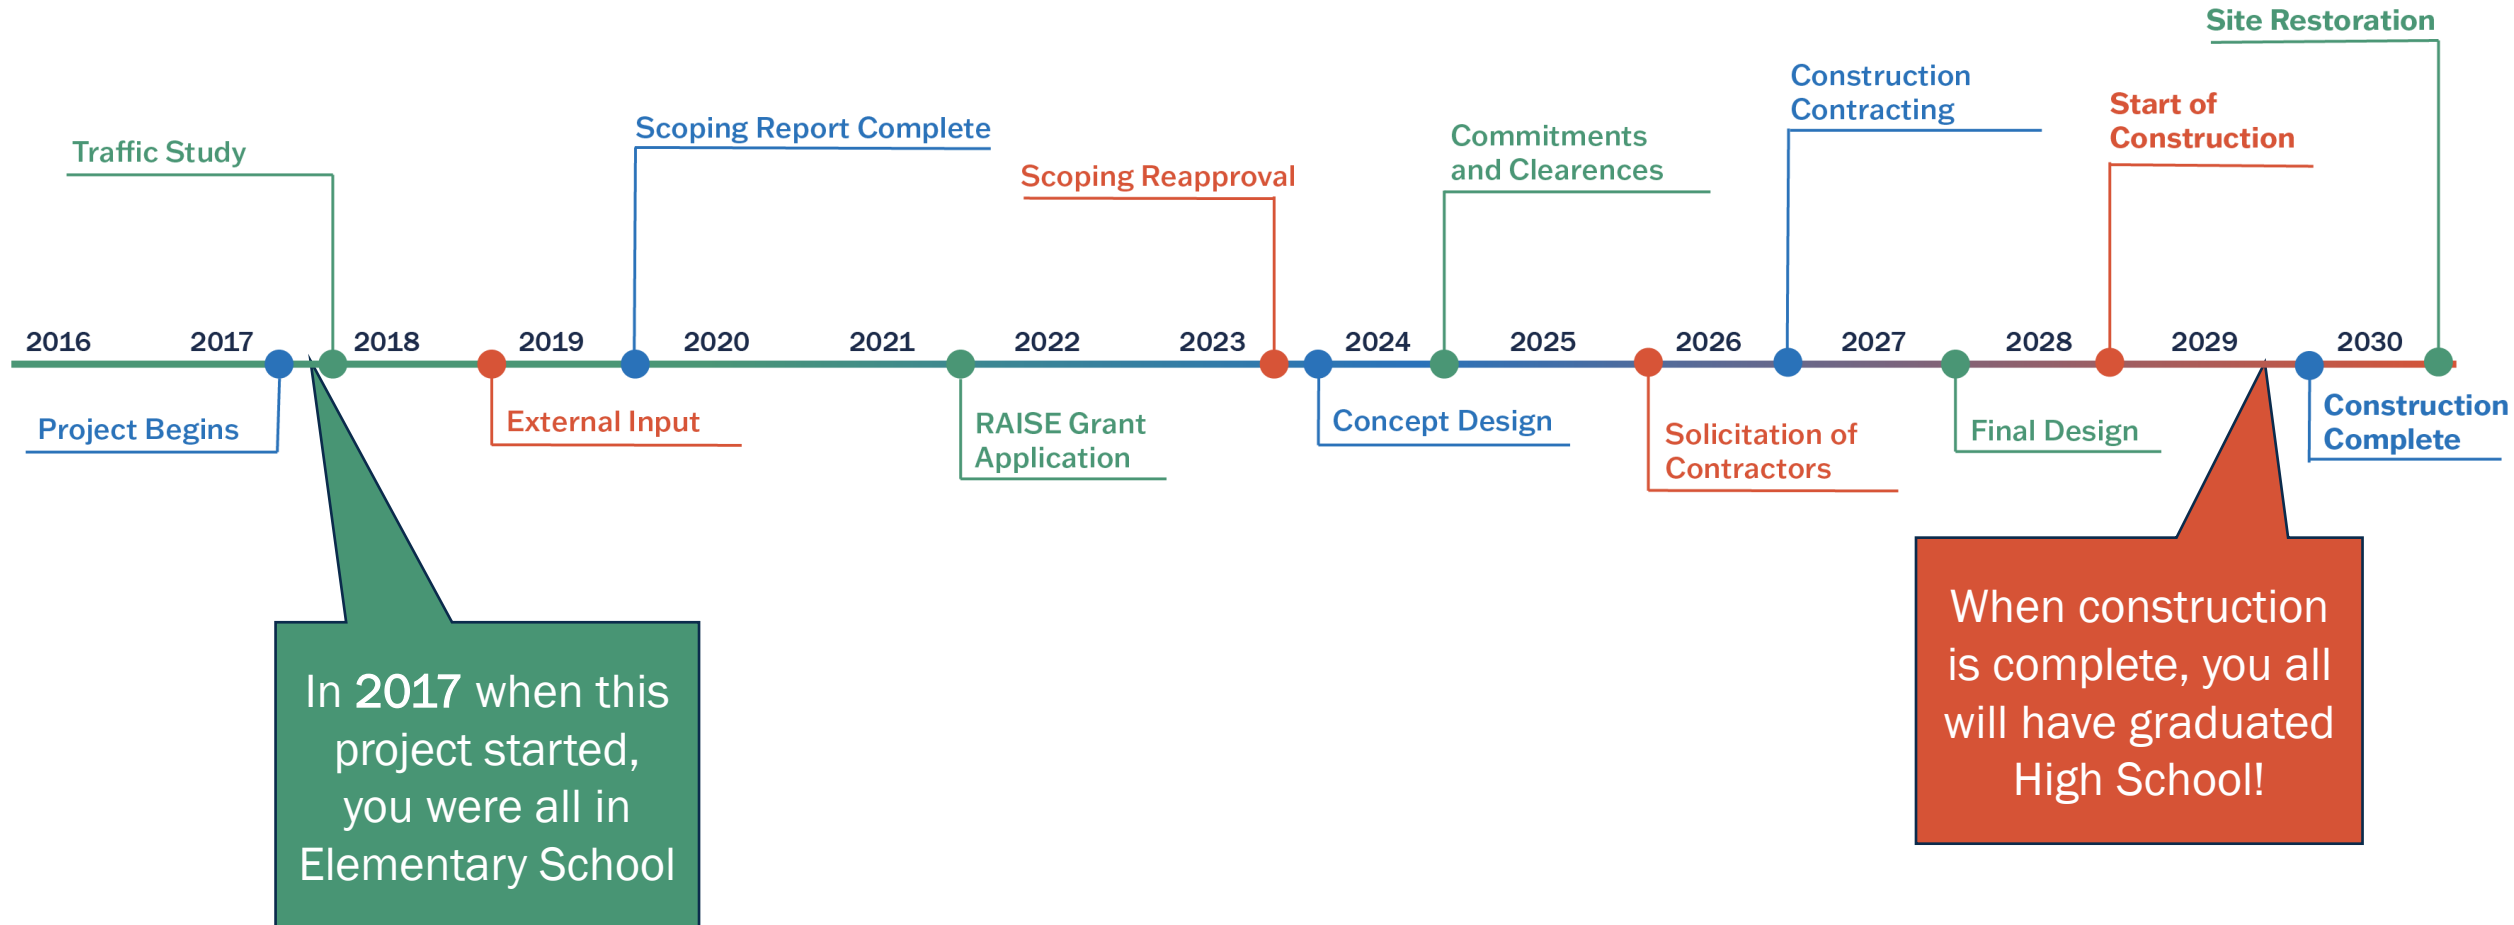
Site Restoration

Construction Contracting

Start of Construction

Commitments and Clearences

Scoping Report Complete

Scoping Reapproval

Traffic Study

2016 2017 2018 2019 2020 2021 2022 2023 2024 2025 2026 2027 2028 2029 2030

Project Begins

External Input

RAISE Grant Application

Concept Design

Solicitation of Contractors

Final Design

Construction Complete

In 2017 when this project started, you were all in Elementary School

When construction is complete, you all will have graduated High School!